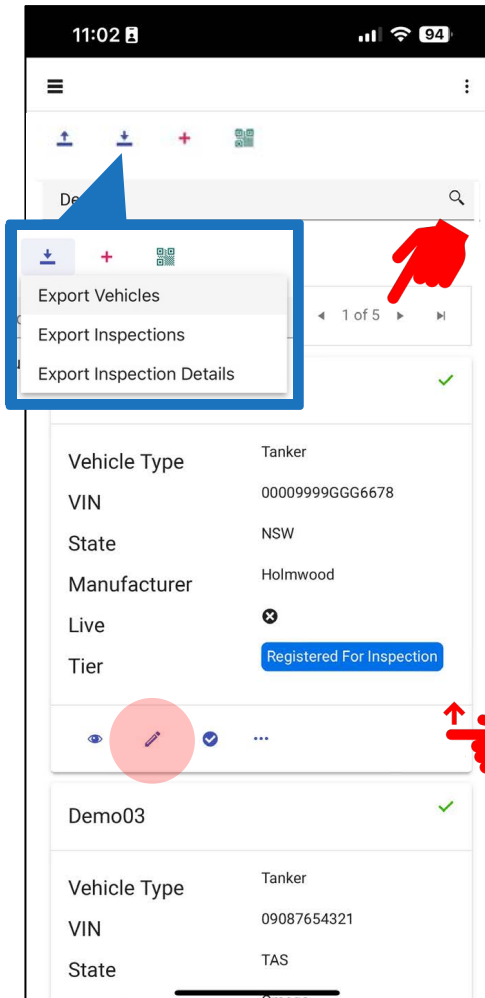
11:02

94

De

Export Vehicles

Export Inspections

Export Inspection Details

1 of 5

Vehicle Type

Tanker

VIN

00009999GGG6678

State

NSW

Manufacturer

Holmwood

Live

Tier

Registered For Inspection

Demo03

Vehicle Type

Tanker

VIN

09087654321

State

TAS